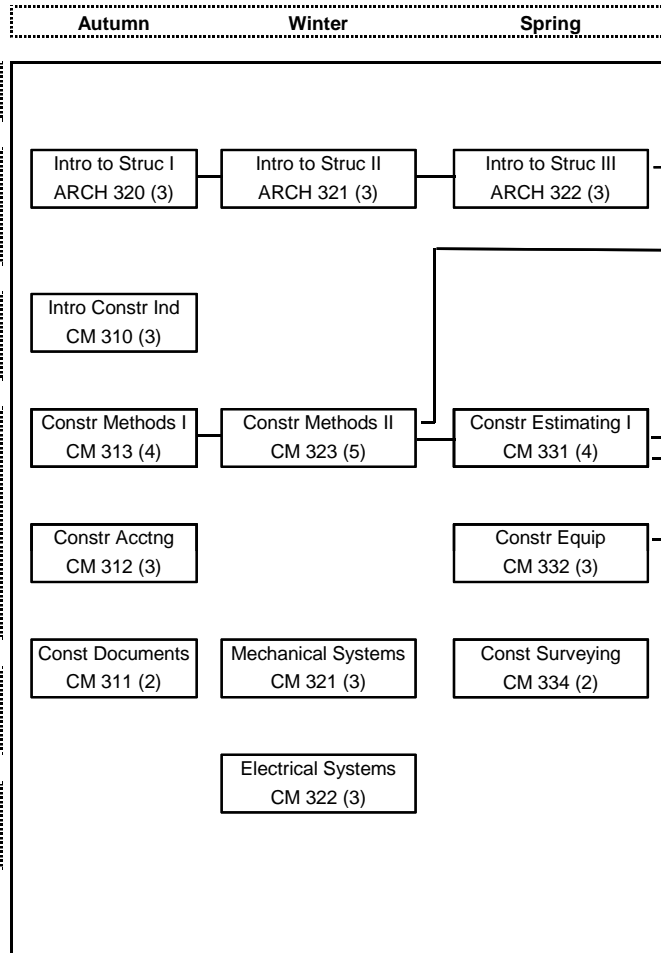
Autumn Winter Spring

Intro to Struc I
ARCH 320 (3)

Intro to Struc II
ARCH 321 (3)

Intro to Struc III
ARCH 322 (3)

Intro Constr Ind
CM 310 (3)

Constr Methods I
CM 313 (4)

Constr Methods II
CM 323 (5)

Constr Estimating I
CM 331 (4)

Constr Acctng
CM 312 (3)

Constr Equip
CM 332 (3)

Const Documents
CM 311 (2)

Mechanical Systems
CM 321 (3)

Const Surveying
CM 334 (2)

Electrical Systems
CM 322 (3)